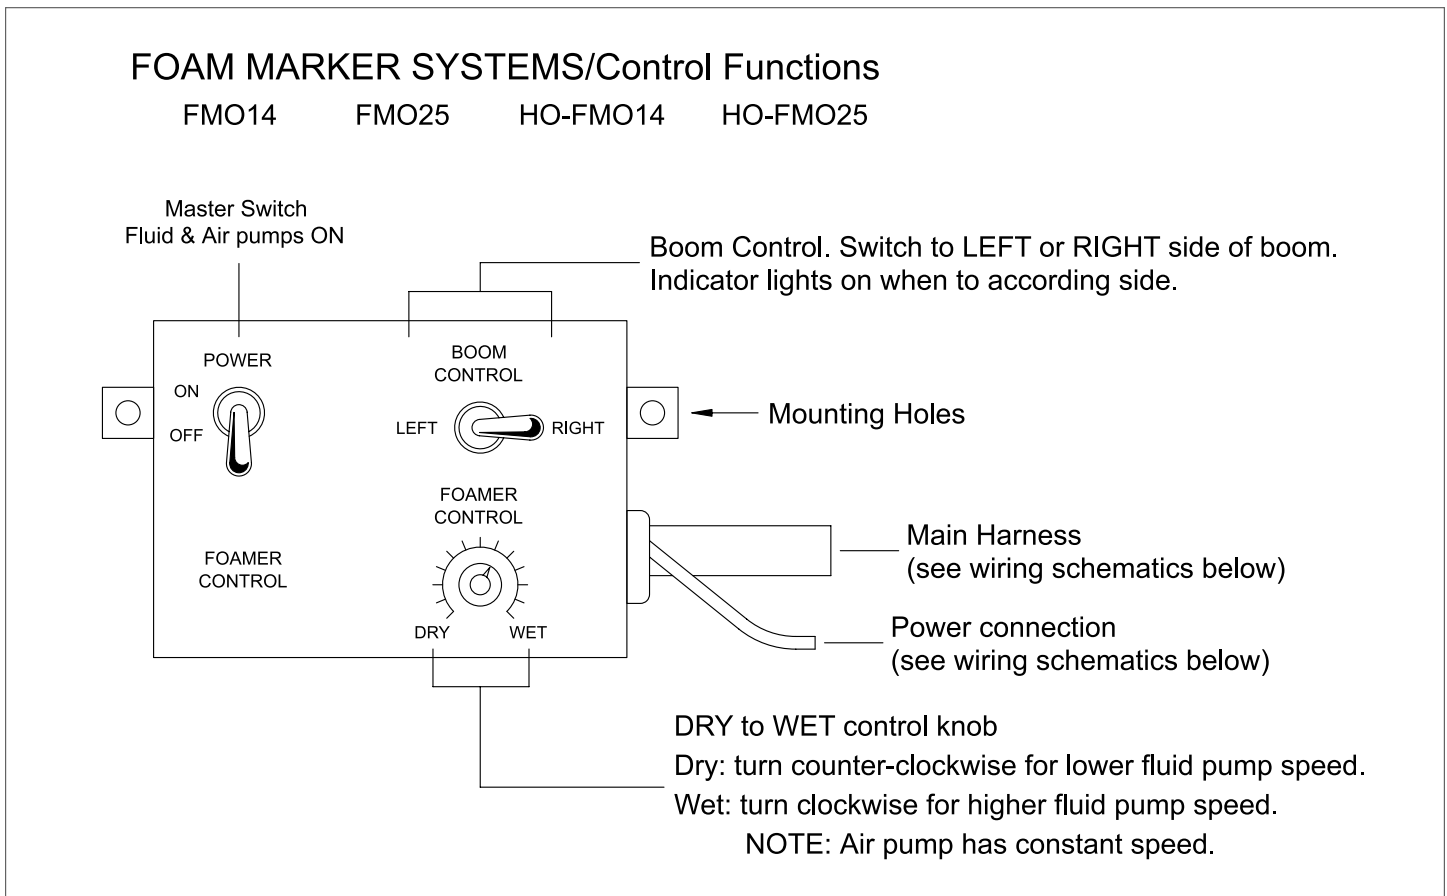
FOAM MARKER SYSTEMS/Control Functions

FMO14 FMO25 HO-FMO14 HO-FMO25

Master Switch
Fluid & Air pumps ON

Boom Control. Switch to LEFT or RIGHT side of boom.
Indicator lights on when to according side.

POWER

ON

OFF

BOOM
CONTROL

LEFT

RIGHT

Mounting Holes

FOAMER
CONTROL

FOAMER
CONTROL

DRY

WET

Main Harness
(see wiring schematics below)

Power connection
(see wiring schematics below)

DRY to WET control knob
Dry: turn counter-clockwise for lower fluid pump speed.
Wet: turn clockwise for higher fluid pump speed.
NOTE: Air pump has constant speed.